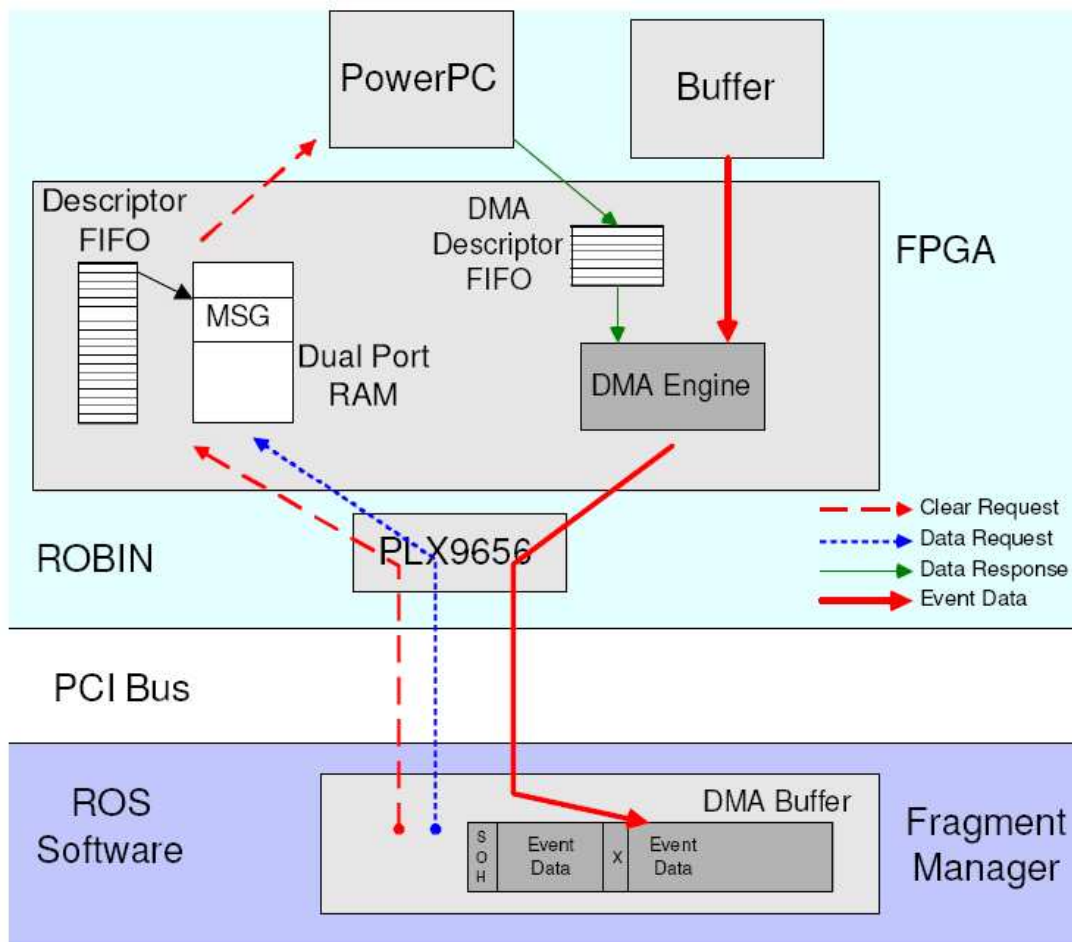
PowerPC

Buffer

Descriptor FIFO

DMA Descriptor FIFO

FPGA

MSG

Dual Port RAM

DMA Engine

Clear Request

Data Request

Data Response

Event Data

ROBIN

PLX9656

PCI Bus

ROS Software

DMA Buffer

S O H

Event Data

X

Event Data

Fragment Manager